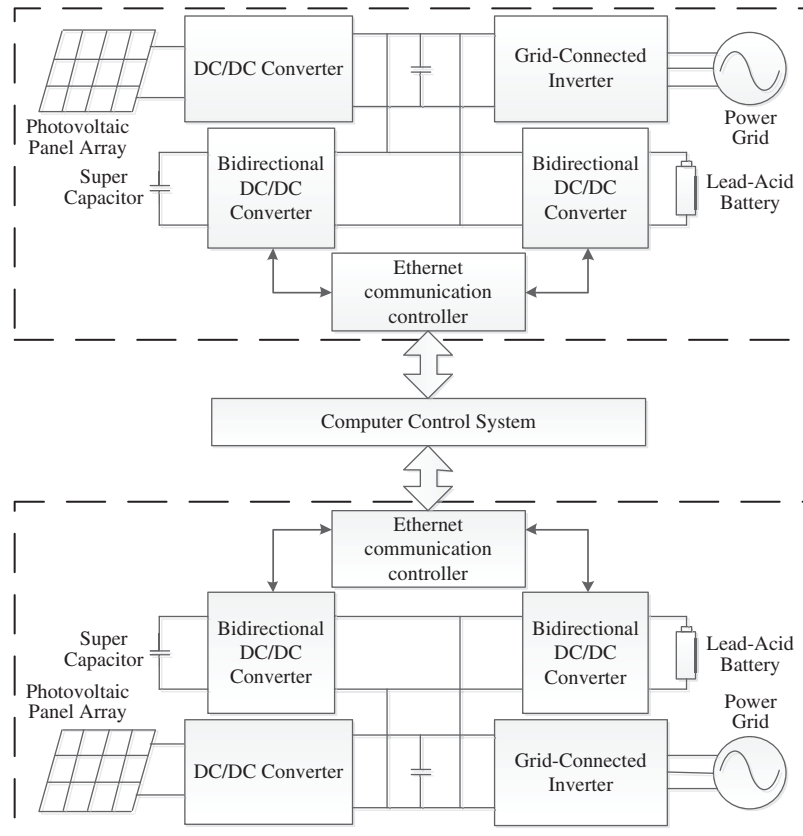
DC/DC Converter

Grid-Connected Inverter

Photovoltaic Panel Array

Power Grid

Super Capacitor

Bidirectional DC/DC Converter

Bidirectional DC/DC Converter

Lead-Acid Battery

Ethernet communication controller

Computer Control System

Ethernet communication controller

Super Capacitor

Bidirectional DC/DC Converter

Bidirectional DC/DC Converter

Lead-Acid Battery

Photovoltaic Panel Array

Power Grid

DC/DC Converter

Grid-Connected Inverter